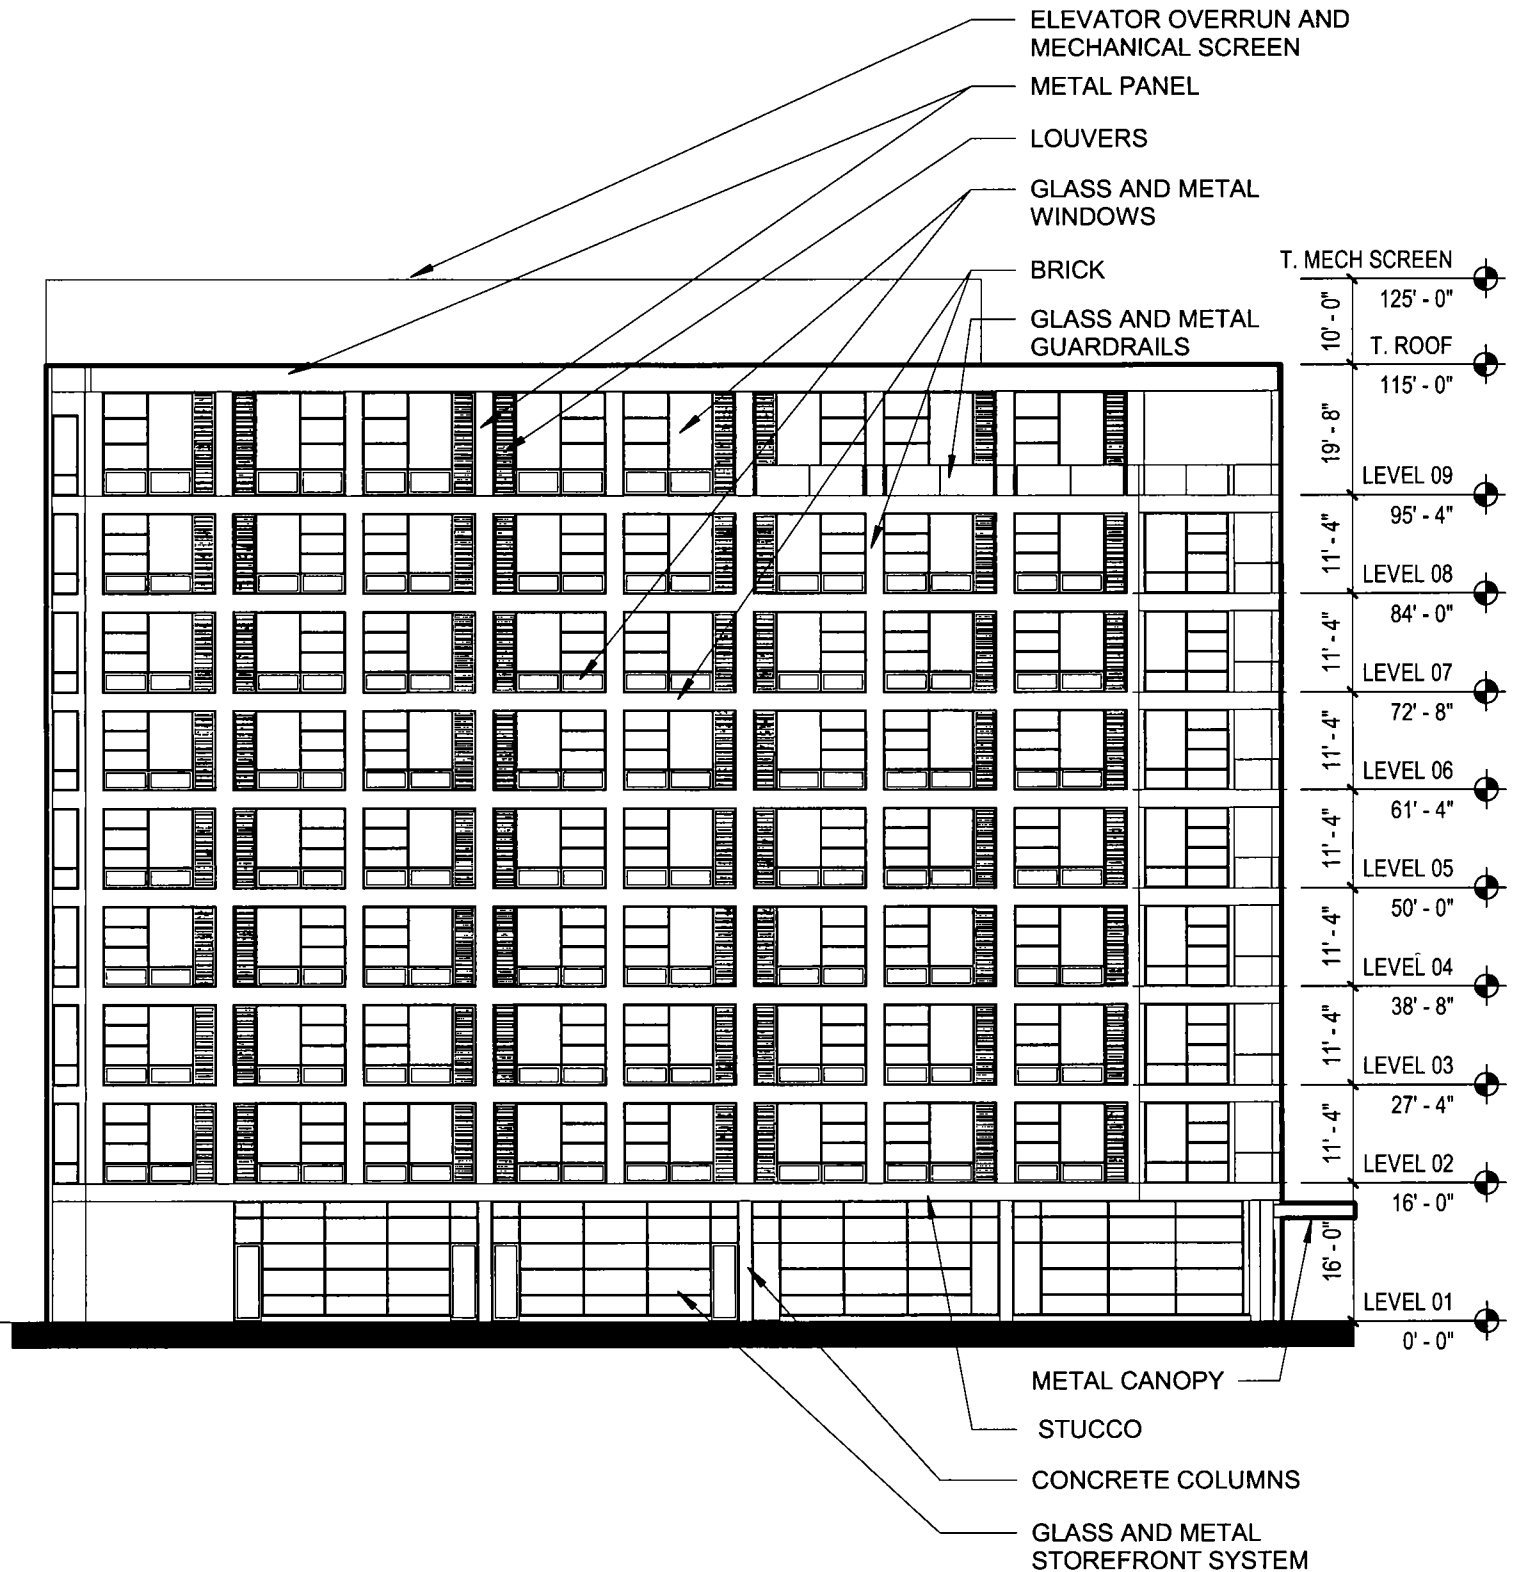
ELEVATOR OVERRUN AND MECHANICAL SCREEN

METAL PANEL

LOUVERS

GLASS AND METAL WINDOWS

BRICK

GLASS AND METAL GUARDRAILS

T. MECH SCREEN
125' - 0"
10' - 0"
T. ROOF
115' - 0"
19' - 8"
LEVEL 09
95' - 4"
11' - 4"
LEVEL 08
84' - 0"
11' - 4"
LEVEL 07
72' - 8"
11' - 4"
LEVEL 06
61' - 4"
11' - 4"
LEVEL 05
50' - 0"
11' - 4"
LEVEL 04
38' - 8"
11' - 4"
LEVEL 03
27' - 4"
11' - 4"
LEVEL 02
16' - 0"
16' - 0"
LEVEL 01
0' - 0"

METAL CANOPY

STUCCO

CONCRETE COLUMNS

GLASS AND METAL STOREFRONT SYSTEM